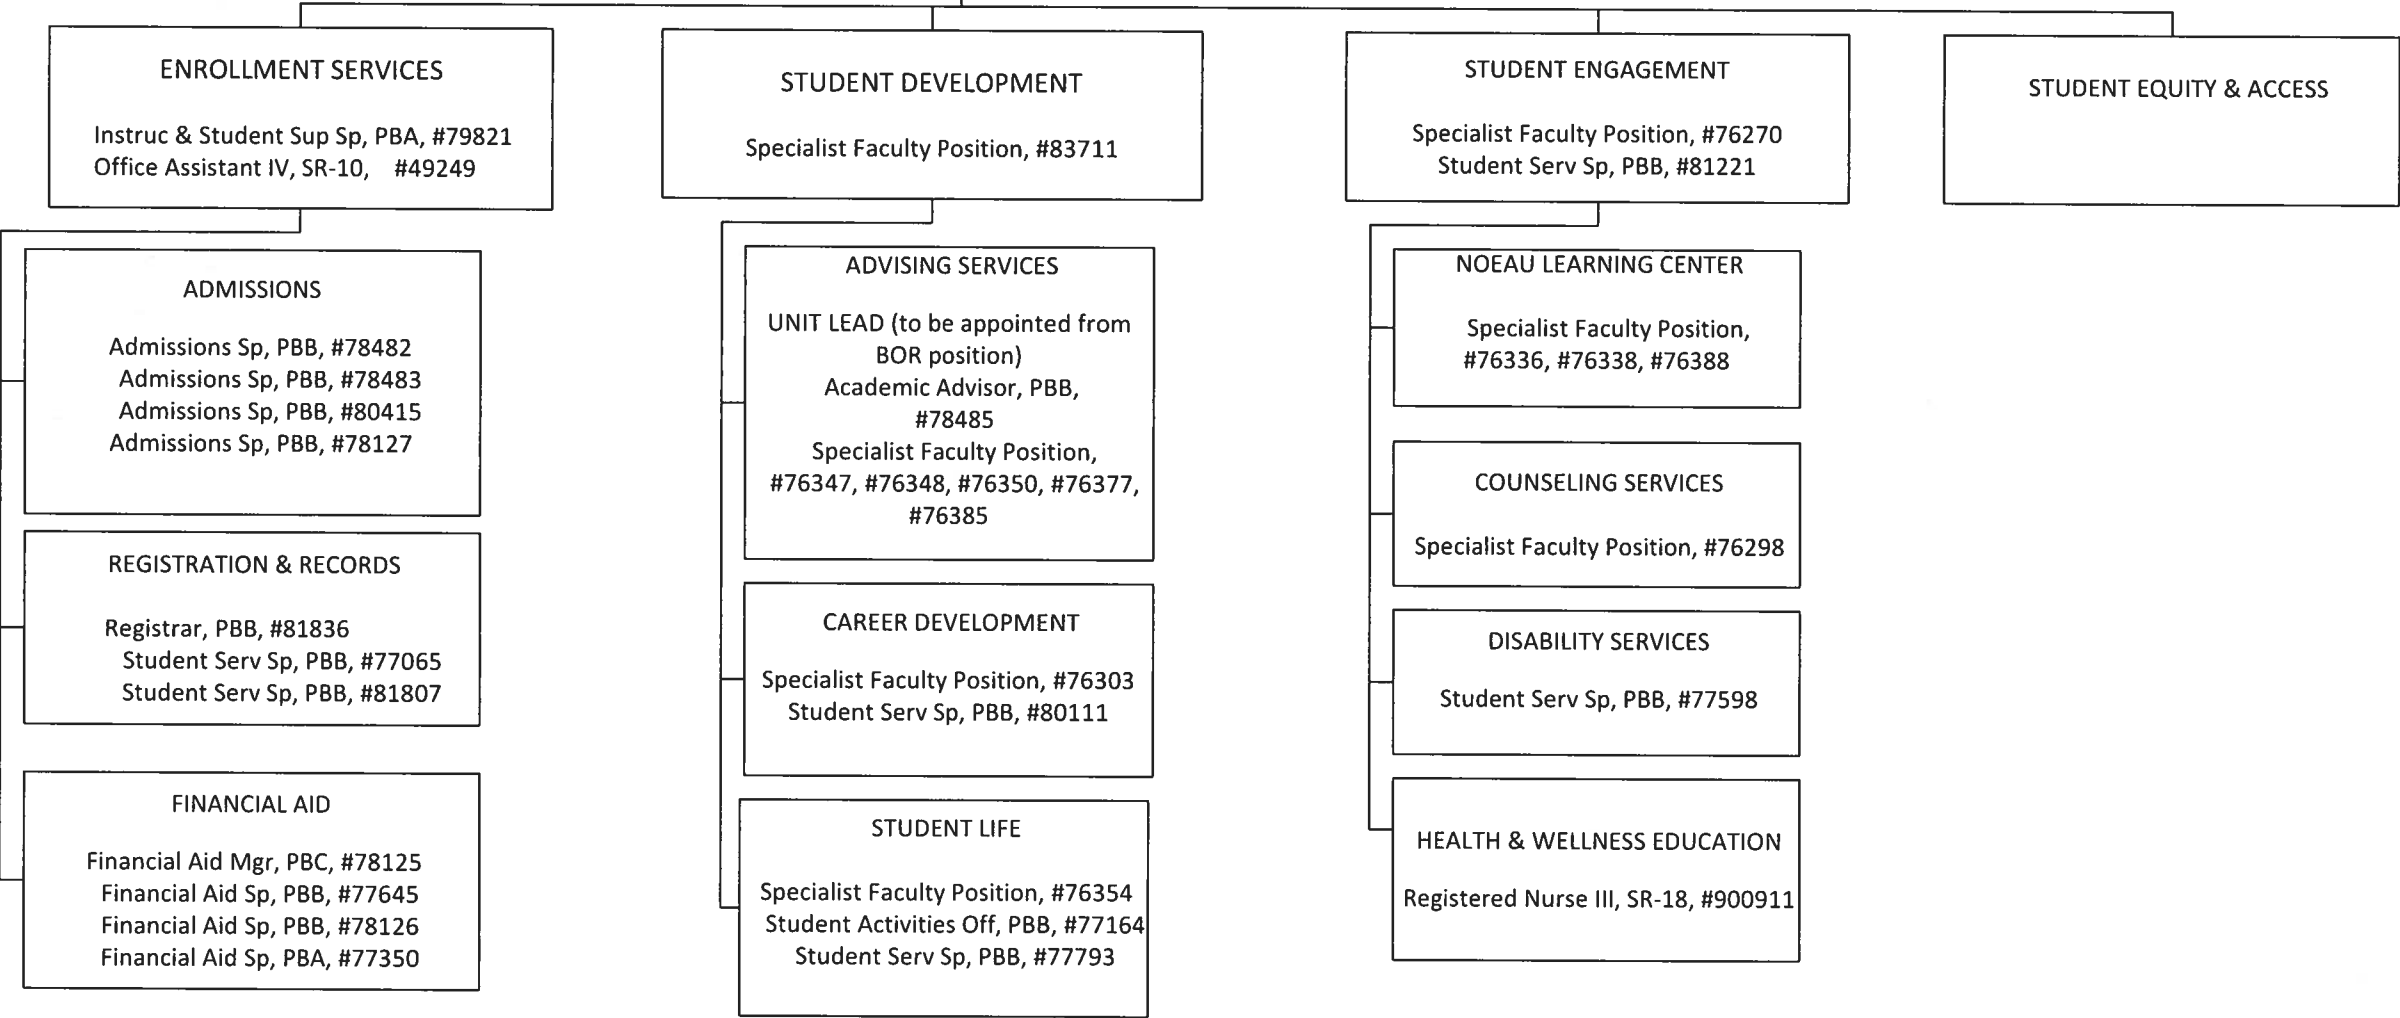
ENROLLMENT SERVICES

Instruc & Student Sup Sp, PBA, #79821
Office Assistant IV, SR-10, #49249

ADMISSIONS

Admissions Sp, PBB, #78482
Admissions Sp, PBB, #78483
Admissions Sp, PBB, #80415
Admissions Sp, PBB, #78127

REGISTRATION & RECORDS

Registrar, PBB, #81836
Student Serv Sp, PBB, #77065
Student Serv Sp, PBB, #81807

FINANCIAL AID

Financial Aid Mgr, PBC, #78125
Financial Aid Sp, PBB, #77645
Financial Aid Sp, PBB, #78126
Financial Aid Sp, PBA, #77350

STUDENT DEVELOPMENT

Specialist Faculty Position, #83711

ADVISING SERVICES

UNIT LEAD (to be appointed from BOR position)
Academic Advisor, PBB, #78485
Specialist Faculty Position, #76347, #76348, #76350, #76377, #76385

CAREER DEVELOPMENT

Specialist Faculty Position, #76303
Student Serv Sp, PBB, #80111

STUDENT LIFE

Specialist Faculty Position, #76354
Student Activities Off, PBB, #77164
Student Serv Sp, PBB, #77793

STUDENT ENGAGEMENT

Specialist Faculty Position, #76270
Student Serv Sp, PBB, #81221

NOEAU LEARNING CENTER

Specialist Faculty Position, #76336, #76338, #76388

COUNSELING SERVICES

Specialist Faculty Position, #76298

DISABILITY SERVICES

Student Serv Sp, PBB, #77598

HEALTH & WELLNESS EDUCATION

Registered Nurse III, SR-18, #900911

STUDENT EQUITY & ACCESS